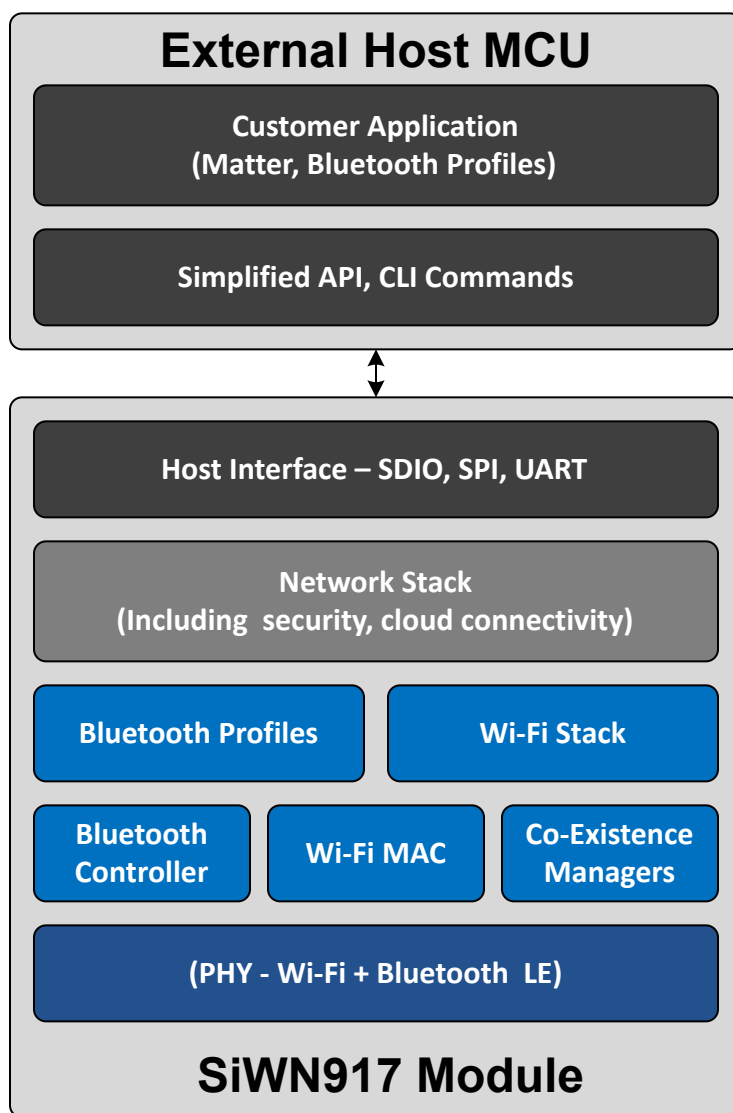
External Host MCU

Customer Application
(Matter, Bluetooth Profiles)

Simplified API, CLI Commands

Host Interface – SDIO, SPI, UART

Network Stack
(Including security, cloud connectivity)

Bluetooth Profiles

Wi-Fi Stack

Bluetooth Controller

Wi-Fi MAC

Co-Existence Managers

(PHY - Wi-Fi + Bluetooth LE)

SiWN917 Module